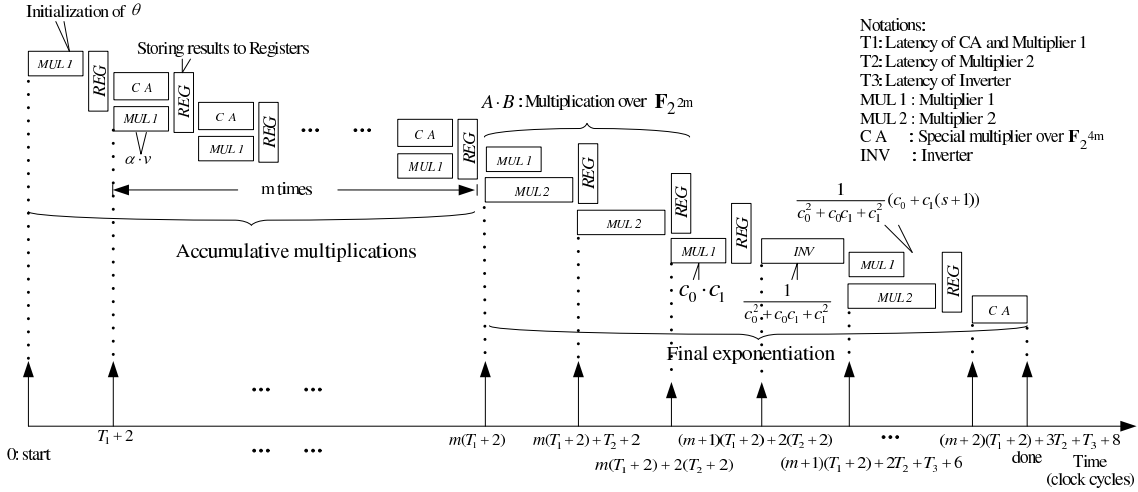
Initialization of $\theta$

Storing results to Registers

MUL 1

REG

C A

REG

MUL 1

$\alpha \cdot v$

C A

REG

MUL 1

...

...

C A

MUL 1

REG

$A \cdot B$ : Multiplication over $\mathbf{F}_{2^{2m}}$

Notations:
T1: Latency of CA and Multiplier 1
T2: Latency of Multiplier 2
T3: Latency of Inverter
MUL 1 : Multiplier 1
MUL 2 : Multiplier 2
C A : Special multiplier over $\mathbf{F}_{2^{4m}}$
INV : Inverter

m times

MUL 1

MUL 2

REG

MUL 2

REG

REG

$\frac{1}{c_0^2 + c_0c_1 + c_1^2}(c_0 + c_1(s+1))$

Accumulative multiplications

MUL 1

REG

INV

MUL 1

REG

$c_0 \cdot c_1$

$\frac{1}{c_0^2 + c_0c_1 + c_1^2}$

MUL 2

C A

Final exponentiation

...

...

...

...

...

0: start

$T_1 + 2$

$m(T_1+2)$

$m(T_1+2)+T_2+2$

$m(T_1+2)+2(T_2+2)$

$(m+1)(T_1+2)+2(T_2+2)$

$(m+1)(T_1+2)+2T_2+T_3+6$

$(m+2)(T_1+2)+3T_2+T_3+8$

done

Time (clock cycles)